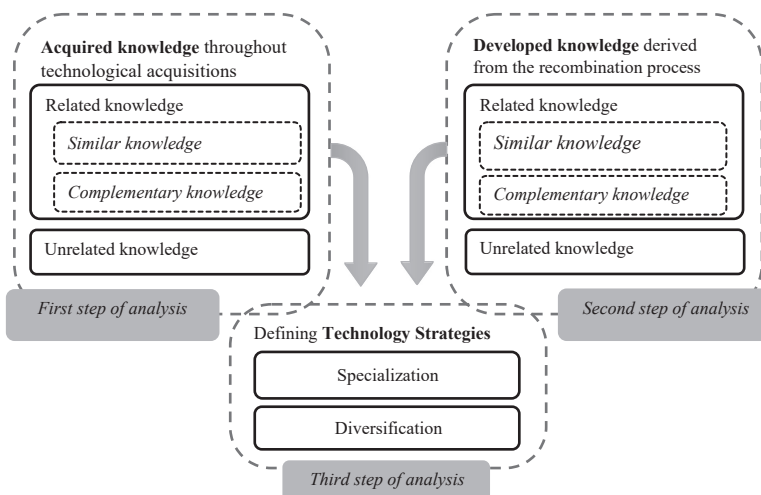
Acquired knowledge throughout technological acquisitions

Related knowledge

Similar knowledge

Complementary knowledge

Unrelated knowledge

First step of analysis

Developed knowledge derived from the recombination process

Related knowledge

Similar knowledge

Complementary knowledge

Unrelated knowledge

Second step of analysis

Defining Technology Strategies

Specialization

Diversification

Third step of analysis